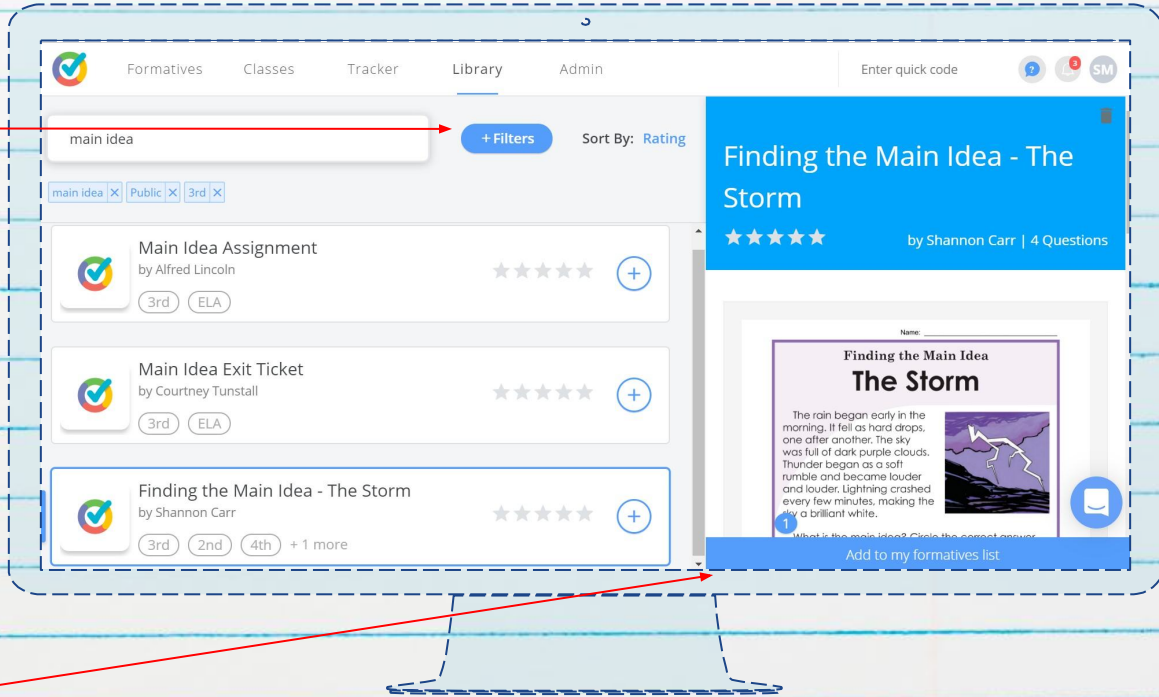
3

Formatives Classes Tracker Library Admin

Enter quick code

?

3

SM

main idea

+ Filters

Sort By: Rating

main idea ✕ Public ✕ 3rd ✕

Main Idea Assignment
by Alfred Lincoln
3rd ELA

Main Idea Exit Ticket
by Courtney Tunstall
3rd ELA

Finding the Main Idea - The Storm
by Shannon Carr
3rd 2nd 4th +1 more

Finding the Main Idea - The Storm

by Shannon Carr | 4 Questions

Name:

Finding the Main Idea

The Storm

The rain began early in the morning. It fell as hard drops, one after another. The sky was full of dark purple clouds. Thunder began as a soft rumble and became louder and louder. Lightning crashed every few minutes, making the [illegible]ky a brilliant white.

1

What is the main idea? Circle the correct answer.

Add to my formatives list